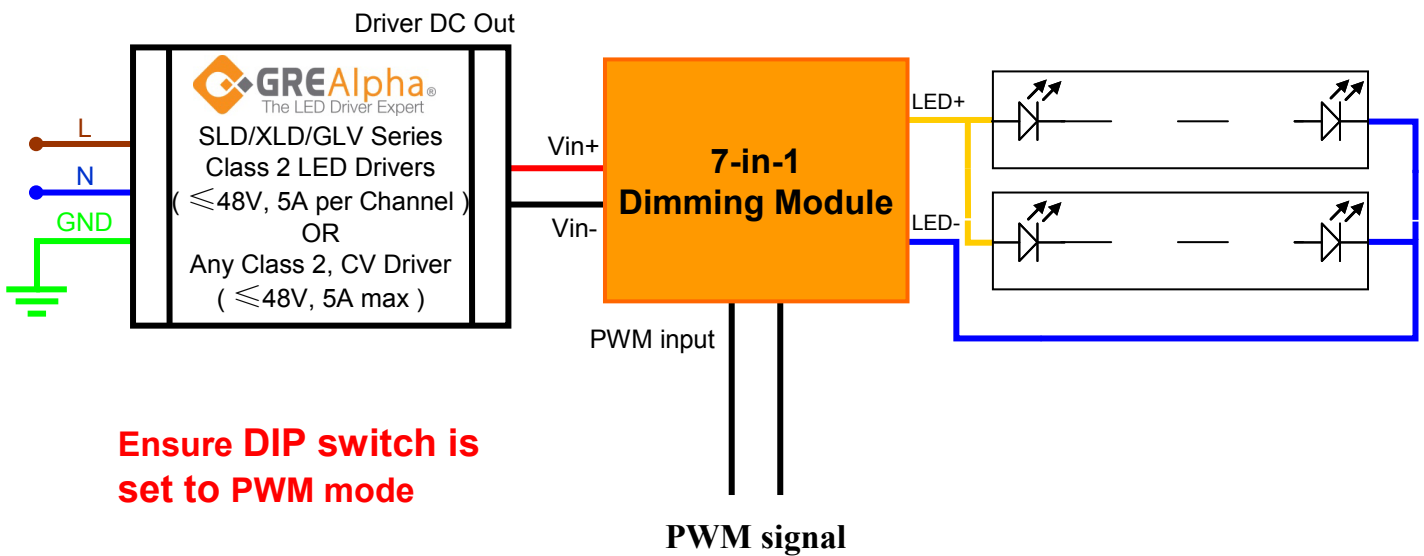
Driver DC Out

GREAlpha®
The LED Driver Expert
SLD/XLD/GLV Series
Class 2 LED Drivers
( ≤48V, 5A per Channel )
OR
Any Class 2, CV Driver
( ≤48V, 5A max )

L
N
GND

Vin+
Vin-

7-in-1
Dimming Module

LED+
LED-

PWM input

Ensure DIP switch is set to PWM mode

PWM signal